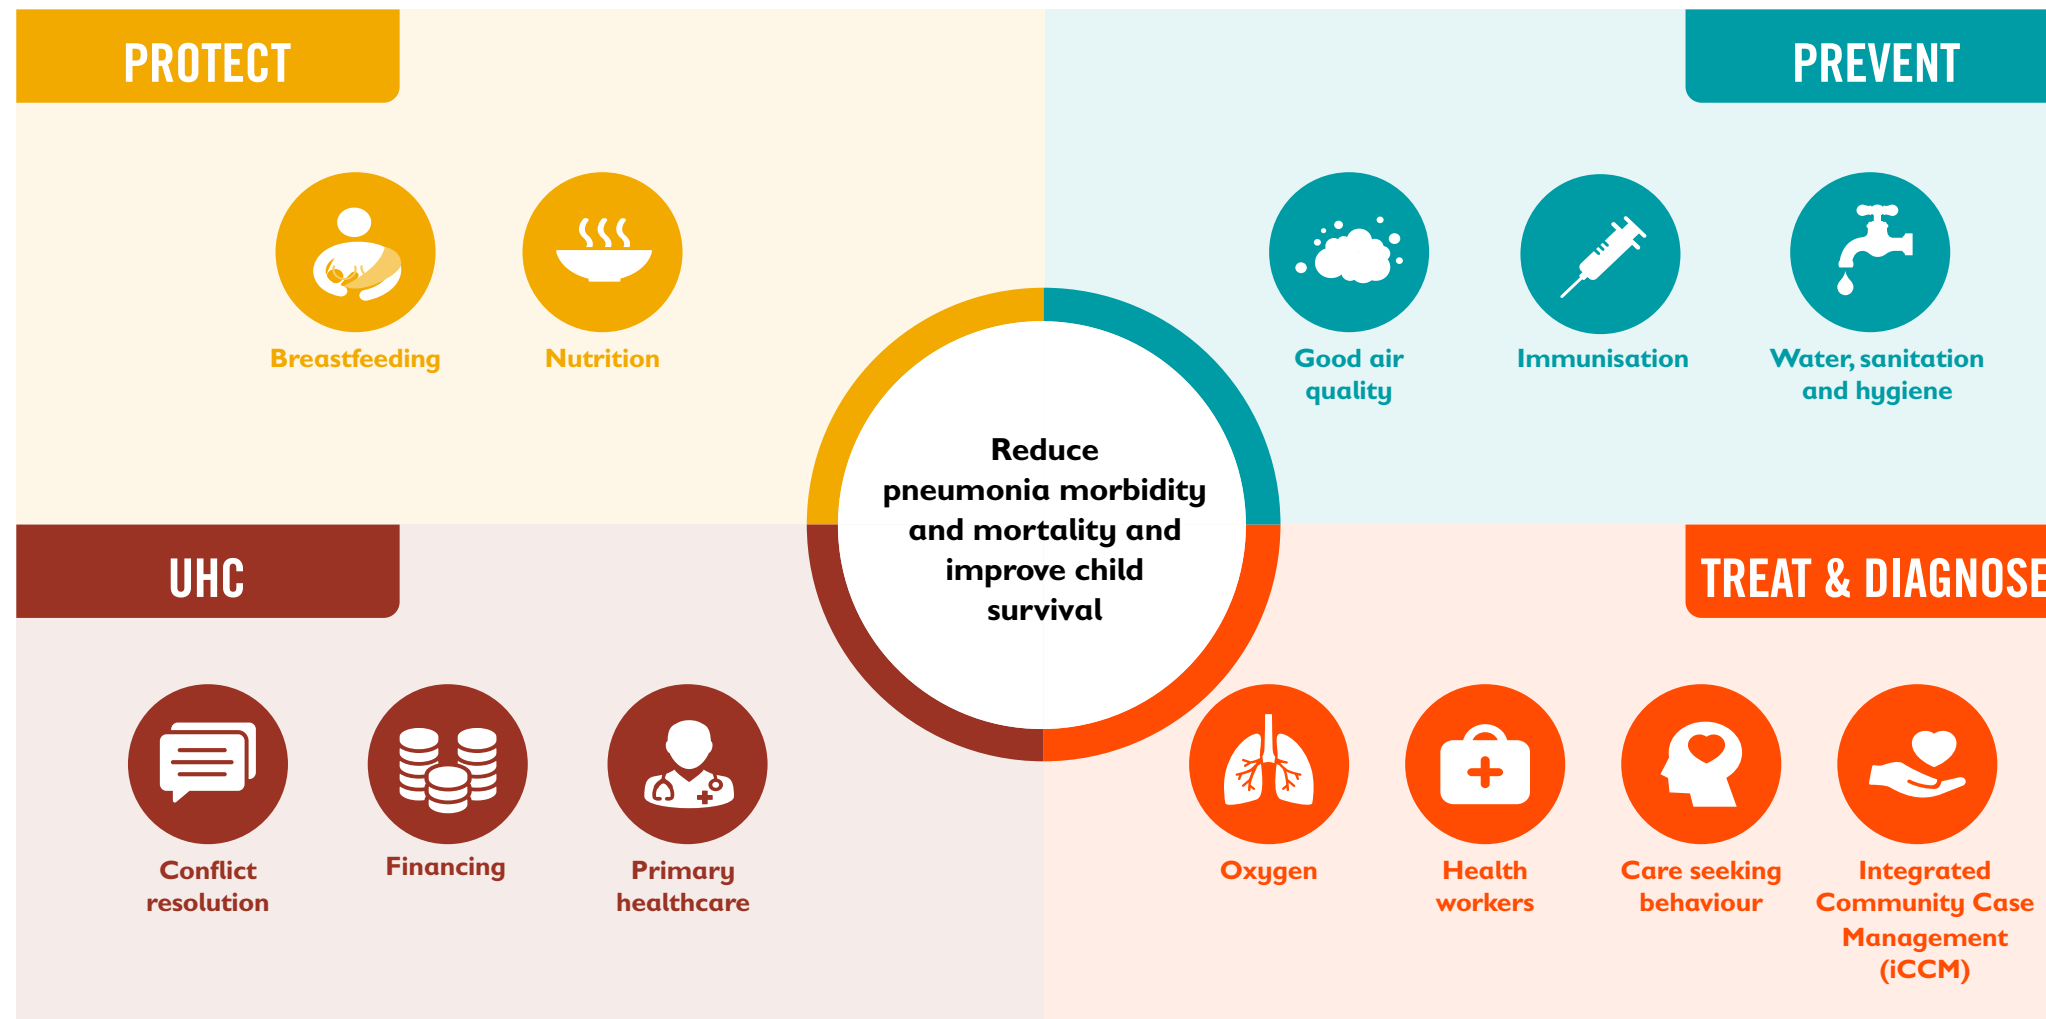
PROTECT

Breastfeeding

Nutrition

PREVENT

Good air quality

Immunisation

Water, sanitation and hygiene

Reduce pneumonia morbidity and mortality and improve child survival

UHC

Conflict resolution

Financing

Primary healthcare

TREAT & DIAGNOSE

Oxygen

Health workers

Care seeking behaviour

Integrated Community Case Management (iCCM)